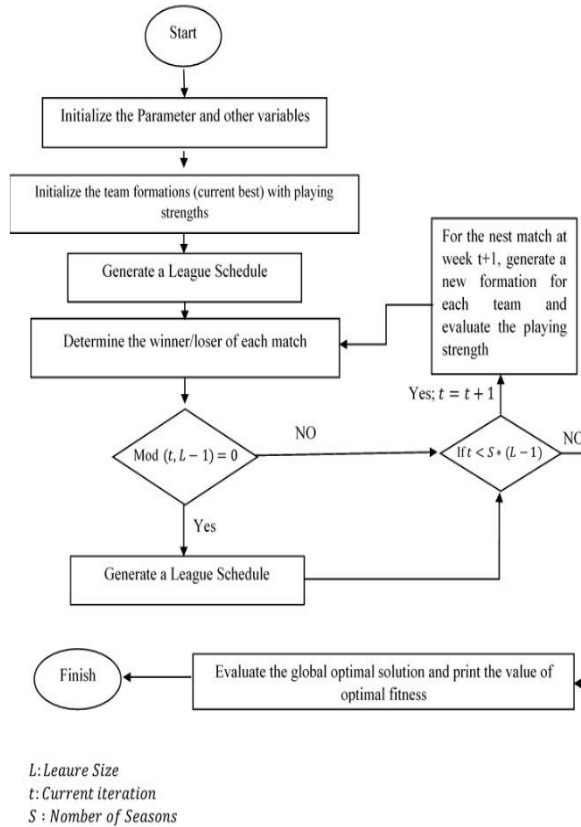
Start

Initialize the Parameter and other variables

Initialize the team formations (current best) with playing strengths

Generate a League Schedule

For the nest match at week t+1, generate a new formation for each team and evaluate the playing strength

Determine the winner/loser of each match

Yes; $t = t + 1$

Mod $(t, L - 1) = 0$

NO

If $t < S * (L - 1)$

NO

Yes

Generate a League Schedule

Finish

Evaluate the global optimal solution and print the value of optimal fitness

$L$: Leaure Size
$t$: Current iteration
$S$ : Nomber of Seasons